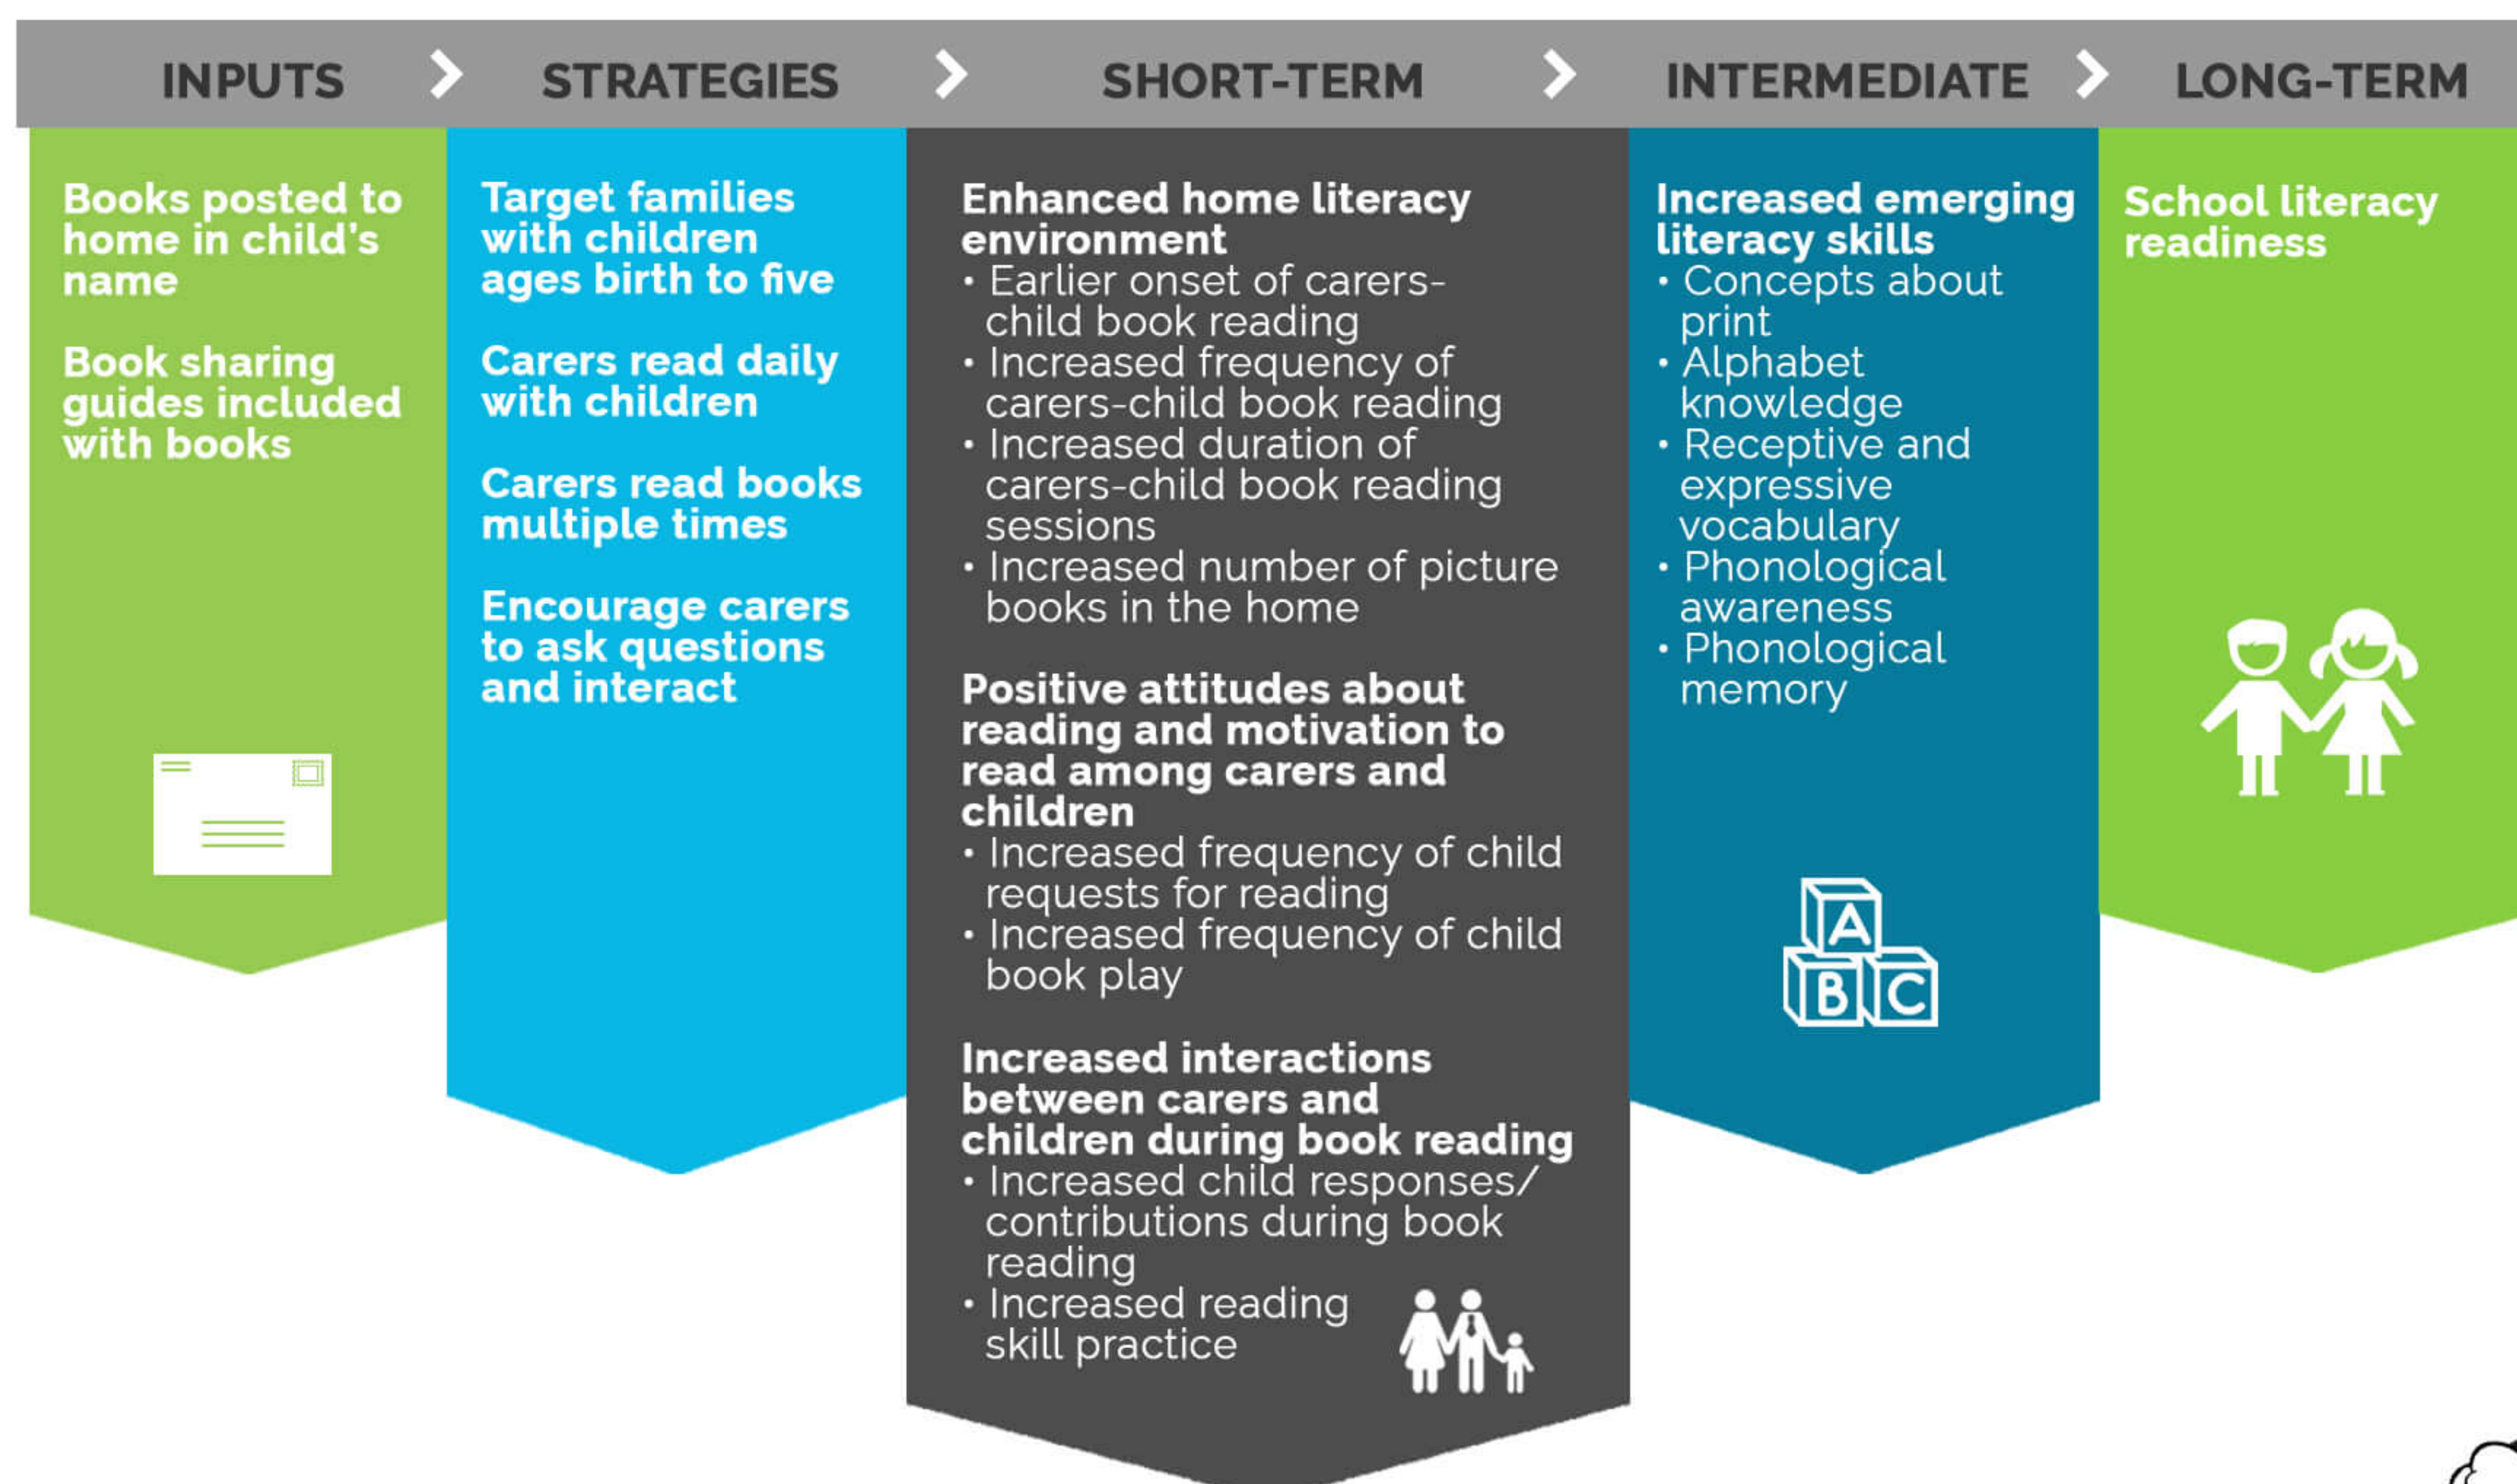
INPUTS STRATEGIES SHORT-TERM INTERMEDIATE LONG-TERM

Books posted to home in child's name

Book sharing guides included with books

Target families with children ages birth to five

Carers read daily with children

Carers read books multiple times

Encourage carers to ask questions and interact

Enhanced home literacy environment
• Earlier onset of carers-child book reading
• Increased frequency of carers-child book reading
• Increased duration of carers-child book reading sessions
• Increased number of picture books in the home

Positive attitudes about reading and motivation to read among carers and children
• Increased frequency of child requests for reading
• Increased frequency of child book play

Increased interactions between carers and children during book reading
• Increased child responses/ contributions during book reading
• Increased reading skill practice

Increased emerging literacy skills
• Concepts about print
• Alphabet knowledge
• Receptive and expressive vocabulary
• Phonological awareness
• Phonological memory

A B C

School literacy readiness